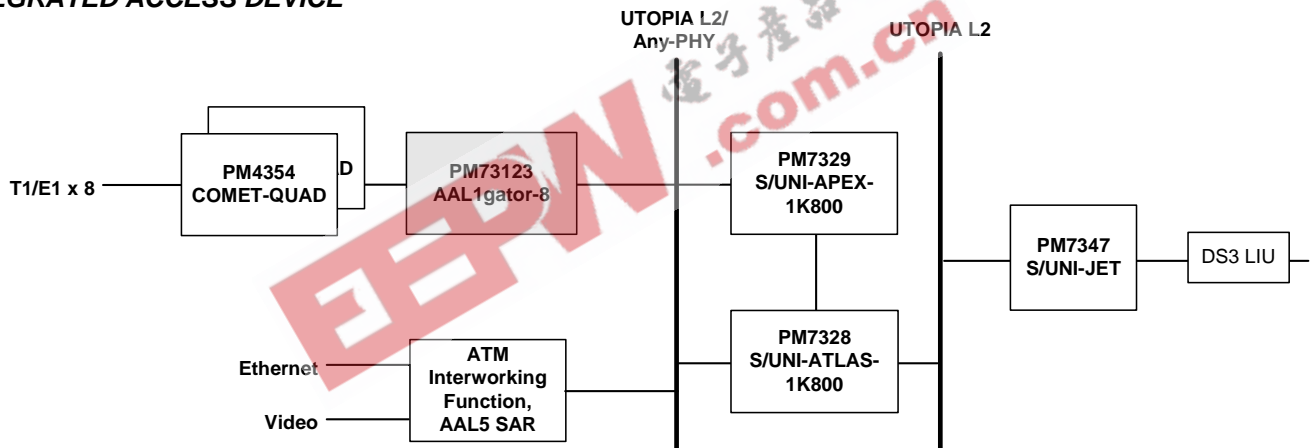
EGRATED ACCESS DEVICE

UTOPIA L2/ Any-PHY

UTOPIA L2

T1/E1 x 8

PM4354 COMET-QUAD

D

PM73123 AAL1gator-8

PM7329 S/UNI-APEX-1K800

PM7347 S/UNI-JET

DS3 LIU

PM7328 S/UNI-ATLAS-1K800

Ethernet

Video

ATM Interworking Function, AAL5 SAR

EEPW .com.cn